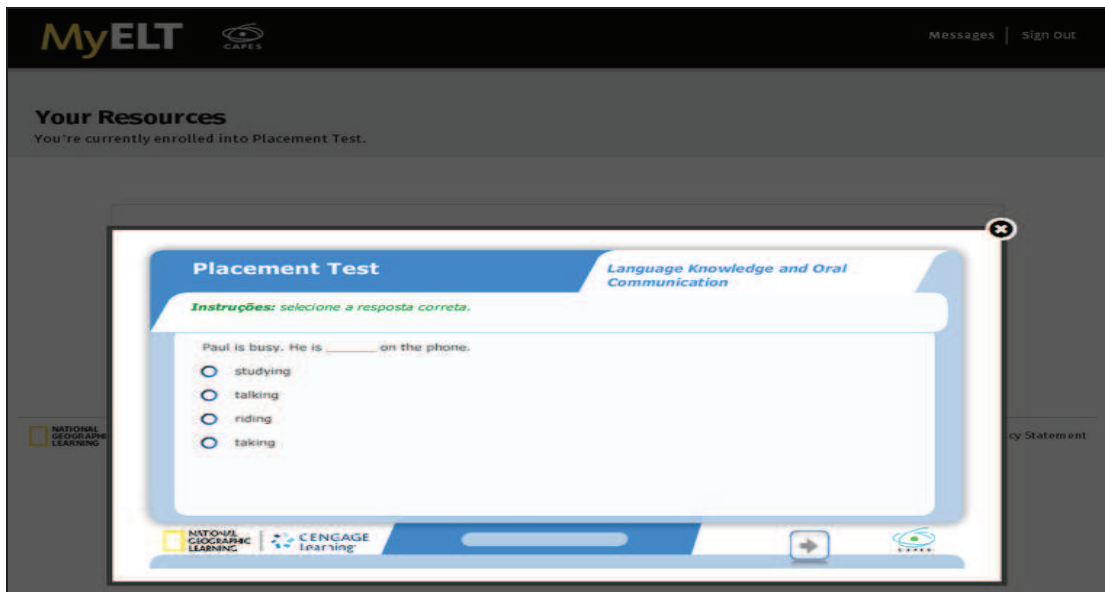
MyELT CAPES

Messages | Sign Out

Your Resources
You're currently enrolled into Placement Test.

NATIONAL GEOGRAPHIC LEARNING

cy Statement

Placement Test

Language Knowledge and Oral Communication

Instruções: selecione a resposta correta.

Paul is busy. He is _______ on the phone.

studying

talking

riding

taking

NATIONAL GEOGRAPHIC LEARNING | CENGAGE Learning

CAPES